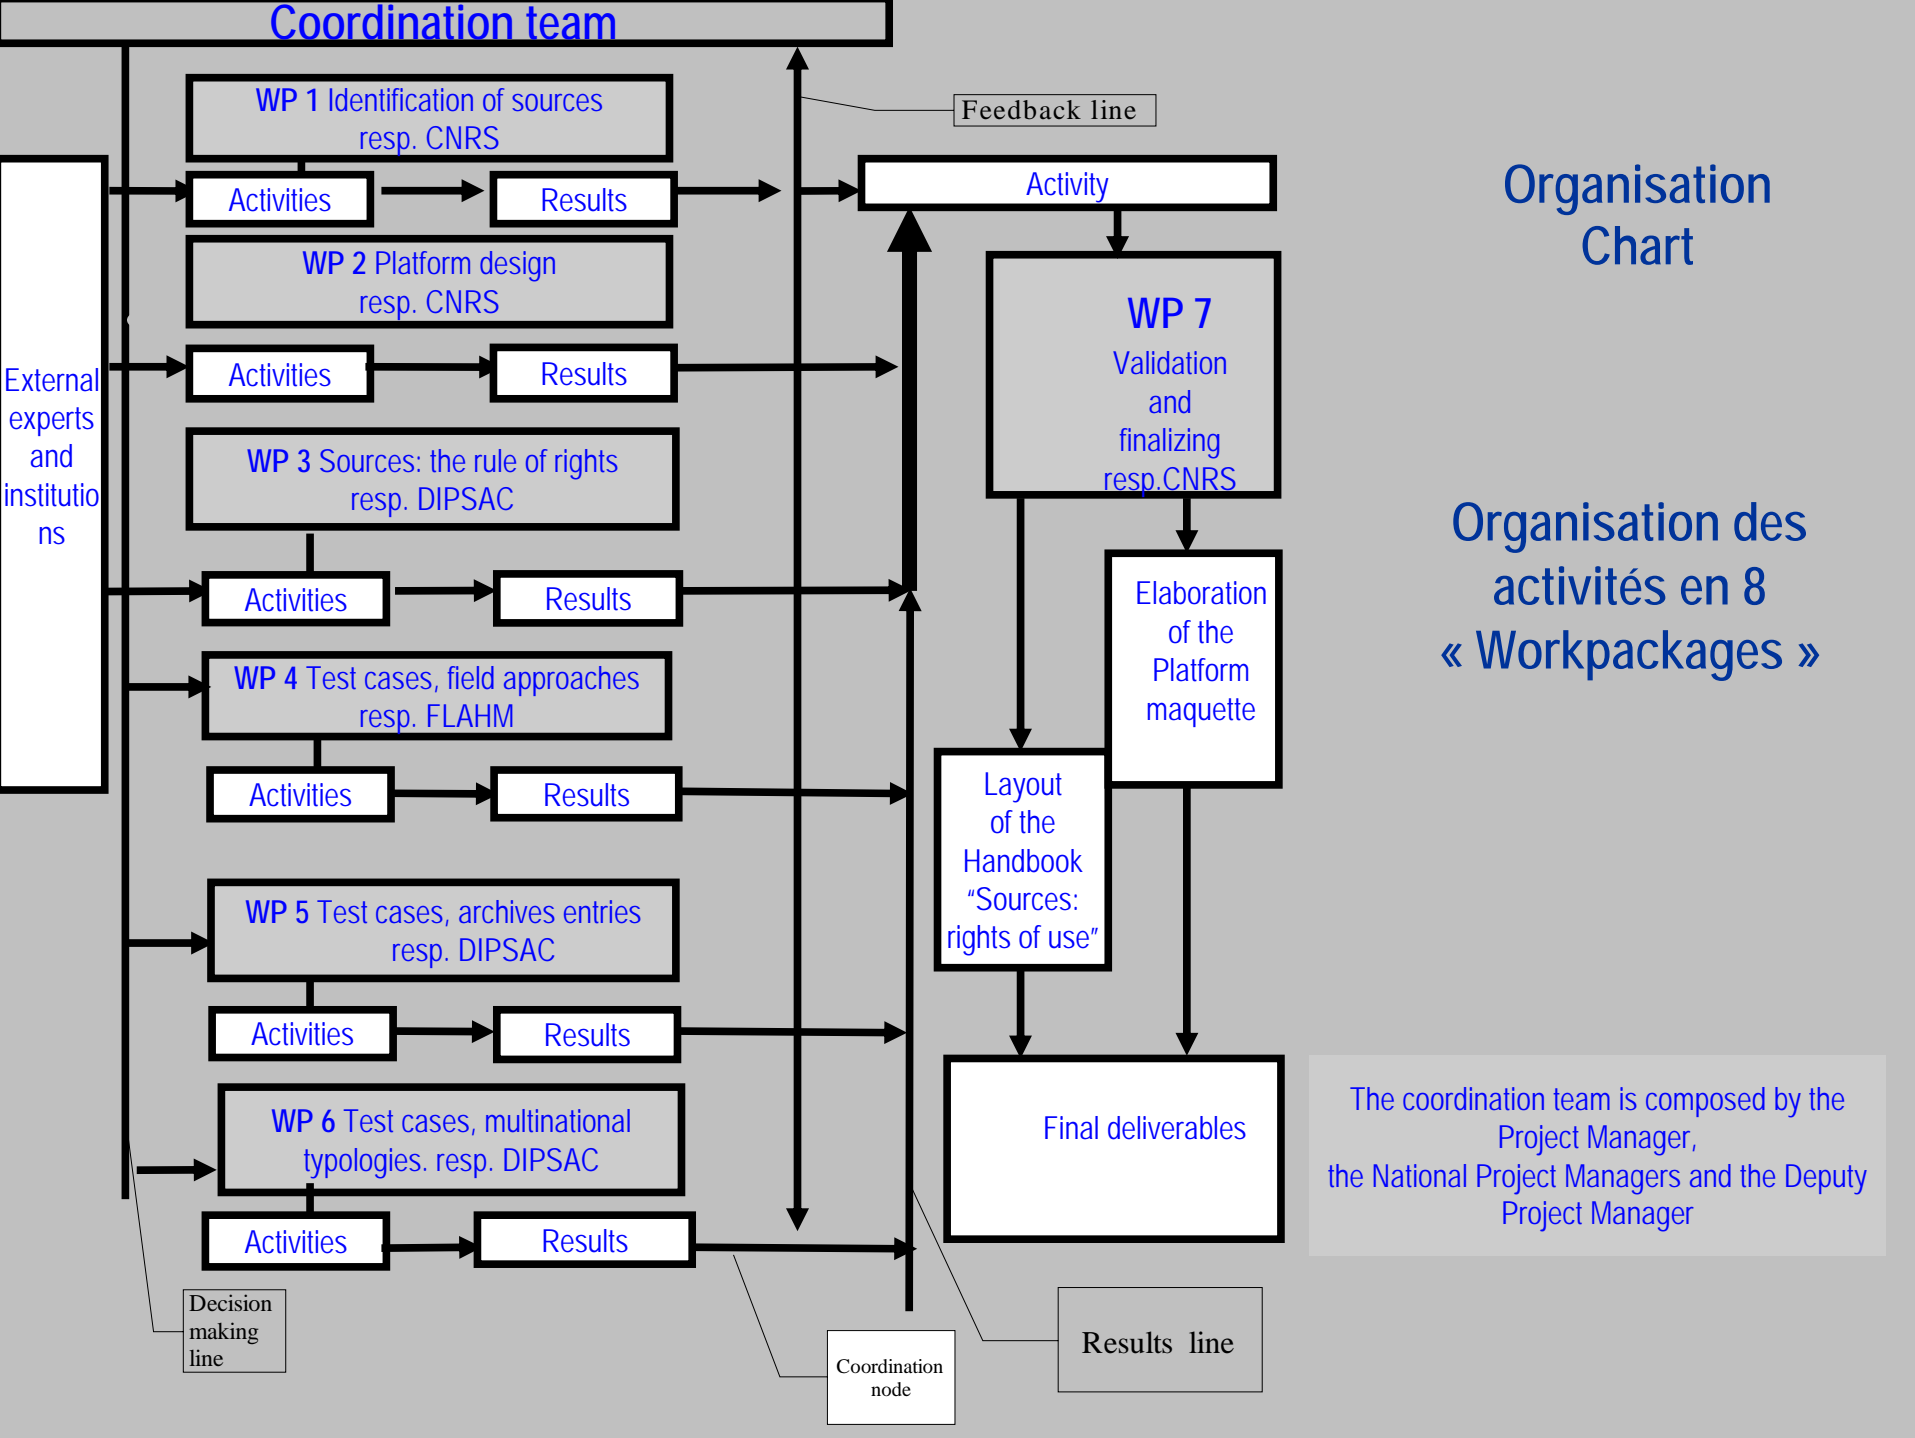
Coordination team

WP 1 Identification of sources resp. CNRS

Activities

Results

Feedback line

Activity

Organisation Chart

WP 2 Platform design resp. CNRS

Activities

Results

WP 7 Validation and finalizing resp.CNRS

External experts and institutions

WP 3 Sources: the rule of rights resp. DIPSAC

Organisation des activités en 8 « Workpackages »

Activities

Results

Elaboration of the Platform maquette

WP 4 Test cases, field approaches resp. FLAHM

Activities

Results

Layout of the Handbook “Sources: rights of use”

WP 5 Test cases, archives entries resp. DIPSAC

Activities

Results

Final deliverables

The coordination team is composed by the Project Manager, the National Project Managers and the Deputy Project Manager

WP 6 Test cases, multinational typologies. resp. DIPSAC

Activities

Results

Decision making line

Coordination node

Results line